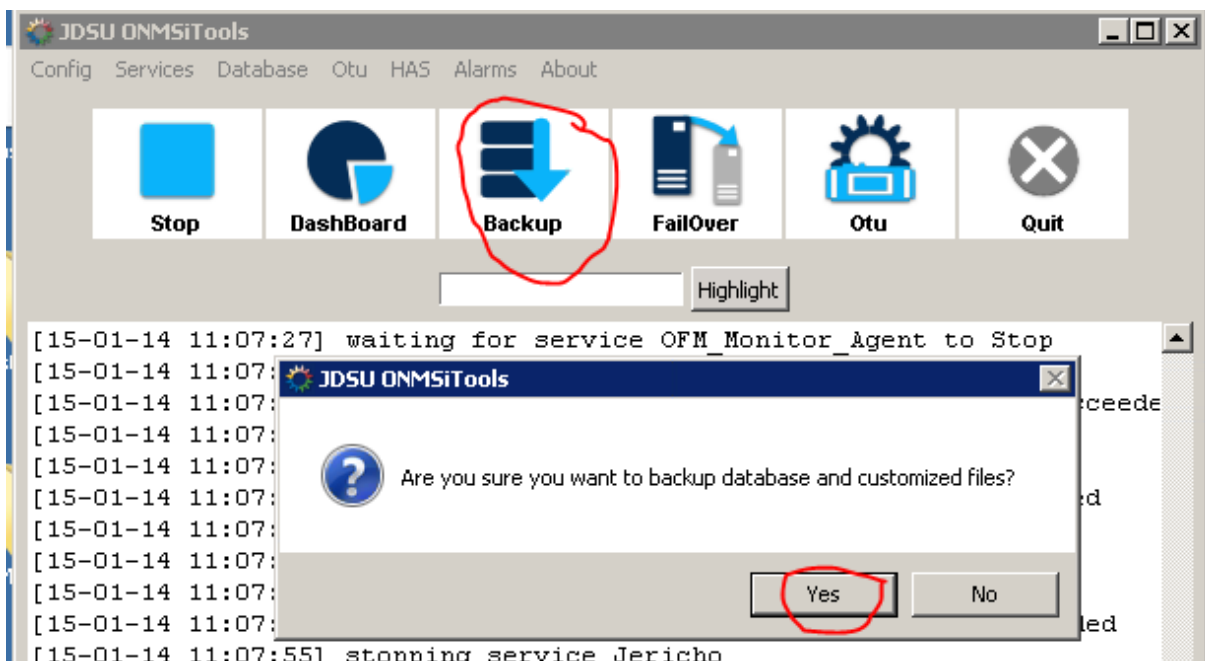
JDSU ONMSiTools

Config Services Database Otu HAS Alarms About

Stop DashBoard Backup FailOver Otu Quit

Highlight

[15-01-14 11:07:27] waiting for service OFM_Monitor_Agent to Stop
[15-01-14 11:07:
[15-01-14 11:07: cceede
[15-01-14 11:07:
[15-01-14 11:07:
[15-01-14 11:07: ed
[15-01-14 11:07:
[15-01-14 11:07:
[15-01-14 11:07:
[15-01-14 11:07: led
[15-01-14 11:07:55] stopping service Jericho

JDSU ONMSiTools

Are you sure you want to backup database and customized files?

Yes No